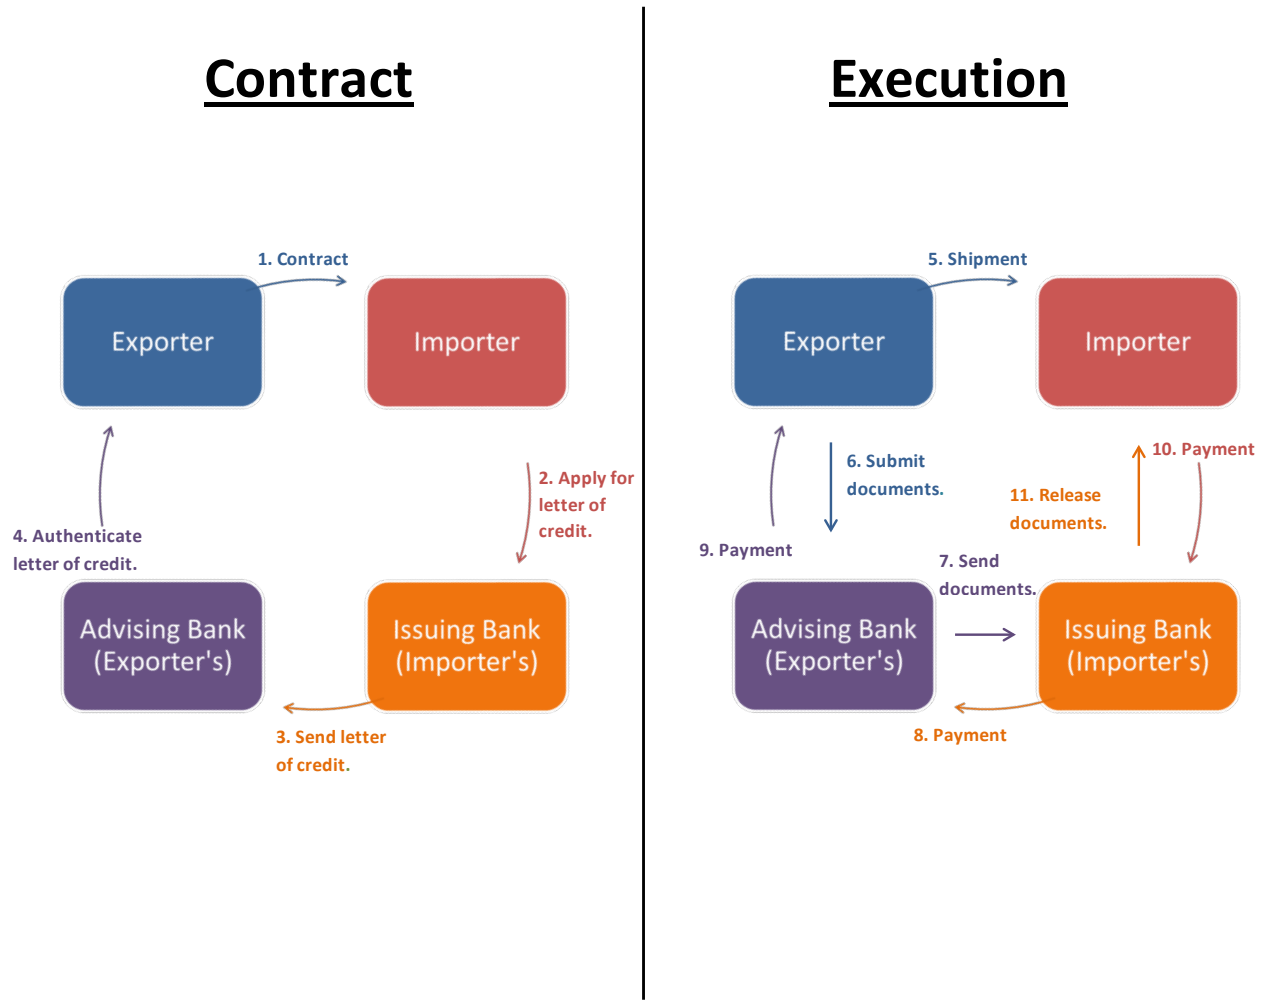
Contract

1. Contract

Exporter

Importer

4. Authenticate letter of credit.

2. Apply for letter of credit.

Advising Bank (Exporter's)

Issuing Bank (Importer's)

3. Send letter of credit.

Execution

5. Shipment

Exporter

Importer

6. Submit documents.

10. Payment

11. Release documents.

9. Payment

7. Send documents.

Advising Bank (Exporter's)

Issuing Bank (Importer's)

8. Payment